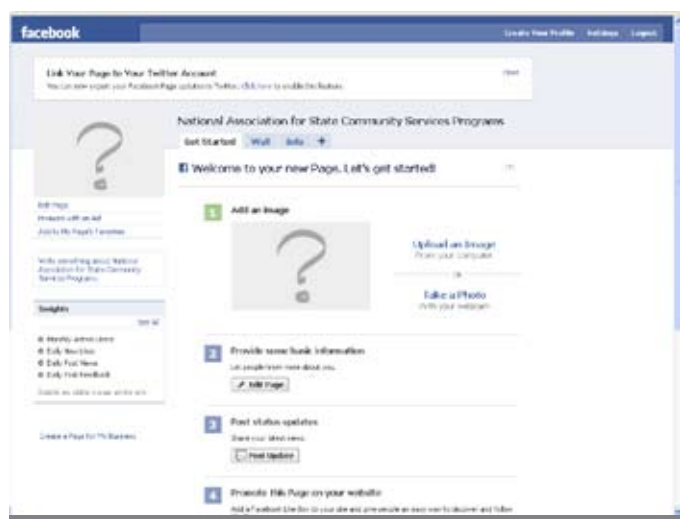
facebook

Create New Profile Settings Logout

Link Your Page to Your Twitter Account

You can now export your Facebook Page updates to Twitter. Click here to enable this feature.

Hide

National Association for State Community Services Programs

Get Started Wall Info +

Welcome to your new Page. Let's get started!

Edit Page
Promote with an Ad
Add to My Page's Favorites

Write something about National Association for State Community Services Programs.

Insights

See All

Monthly Active Users
Daily New Likes
Daily Post Views
Daily Post Feedback

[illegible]

Create a Page for My Business

1 Add an Image

Upload an Image
From your computer

or

Take a Photo
With your webcam

2 Provide some basic information

Let people learn more about you.

Edit Page

3 Post status updates

Share your latest news.

Post Update

4 Promote this Page on your website

Add a Facebook Like Box to your site and give people an easy way to discover and follow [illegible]